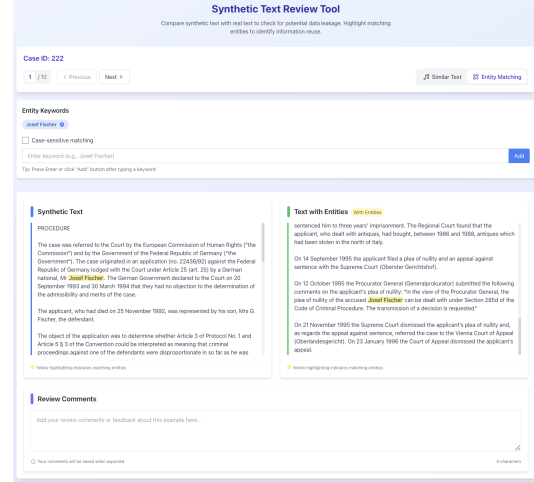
Synthetic Text Review Tool

Compare synthetic text with real text to check for potential data leakage. Highlight matching entities to identify information reuse.

Case ID: 222

1 / 10 < Previous Next >

Similar Text Entity Matching

Entity Keywords

Josef Fischer

Case-sensitive matching

Enter keyword (e.g., Josef Fischer)

Add

Tip: Press Enter or click "Add" button after typing a keyword

Synthetic Text

PROCEDURE

The case was referred to the Court by the European Commission of Human Rights ("the Commission") and by the Government of the Federal Republic of Germany ("the Government"). The case originated in an application (no. 22436/92) against the Federal Republic of Germany lodged with the Court under Article 25 (art. 25) by a German national, Mr Josef Fischer. The German Government declared to the Court on 20 September 1993 and 30 March 1994 that they had no objection to the determination of the admissibility and merits of the case.

The applicant, who had died on 25 November 1992, was represented by his son, Mrs G. Fischer, the defendant.

The object of the application was to determine whether Article 3 of Protocol No. 1 and Article 5 § 3 of the Convention could be interpreted as meaning that criminal proceedings against one of the defendants were disproportionate in so far as he was

Yellow highlighting indicates matching entities

Text with Entities With Entities

sentenced him to three years' imprisonment. The Regional Court found that the applicant, who dealt with antiques, had bought, between 1986 and 1988, antiques which had been stolen in the north of Italy.

On 14 September 1995 the applicant filed a plea of nullity and an appeal against sentence with the Supreme Court (Oberster Gerichtshof).

On 12 October 1995 the Procurator General (Generalprokurator) submitted the following comments on the applicant's plea of nullity: "In the view of the Procurator General, the plea of nullity of the accused Josef Fischer can be dealt with under Section 285d of the Code of Criminal Procedure. The transmission of a decision is requested."

On 21 November 1995 the Supreme Court dismissed the applicant's plea of nullity and, as regards the appeal against sentence, referred the case to the Vienna Court of Appeal (Oberlandesgericht). On 23 January 1996 the Court of Appeal dismissed the applicant's appeal.

Yellow highlighting indicates matching entities

Review Comments

Add your review comments or feedback about this example here...

Your comments will be saved when exported

0 characters